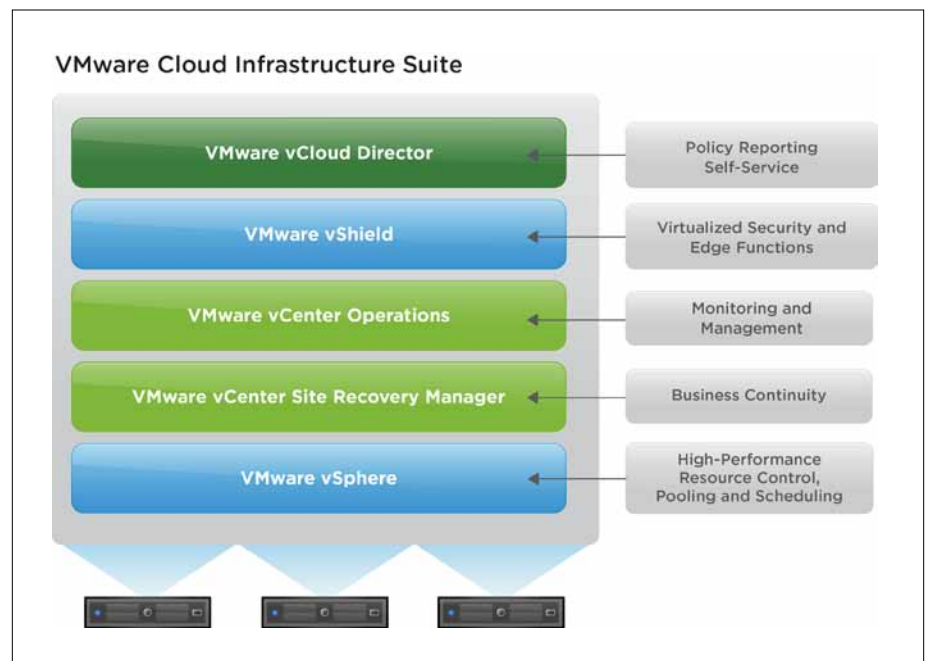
VMware Cloud Infrastructure Suite

VMware vCloud Director

Policy Reporting Self-Service

VMware vShield

Virtualized Security and Edge Functions

VMware vCenter Operations

Monitoring and Management

VMware vCenter Site Recovery Manager

Business Continuity

VMware vSphere

High-Performance Resource Control, Pooling and Scheduling